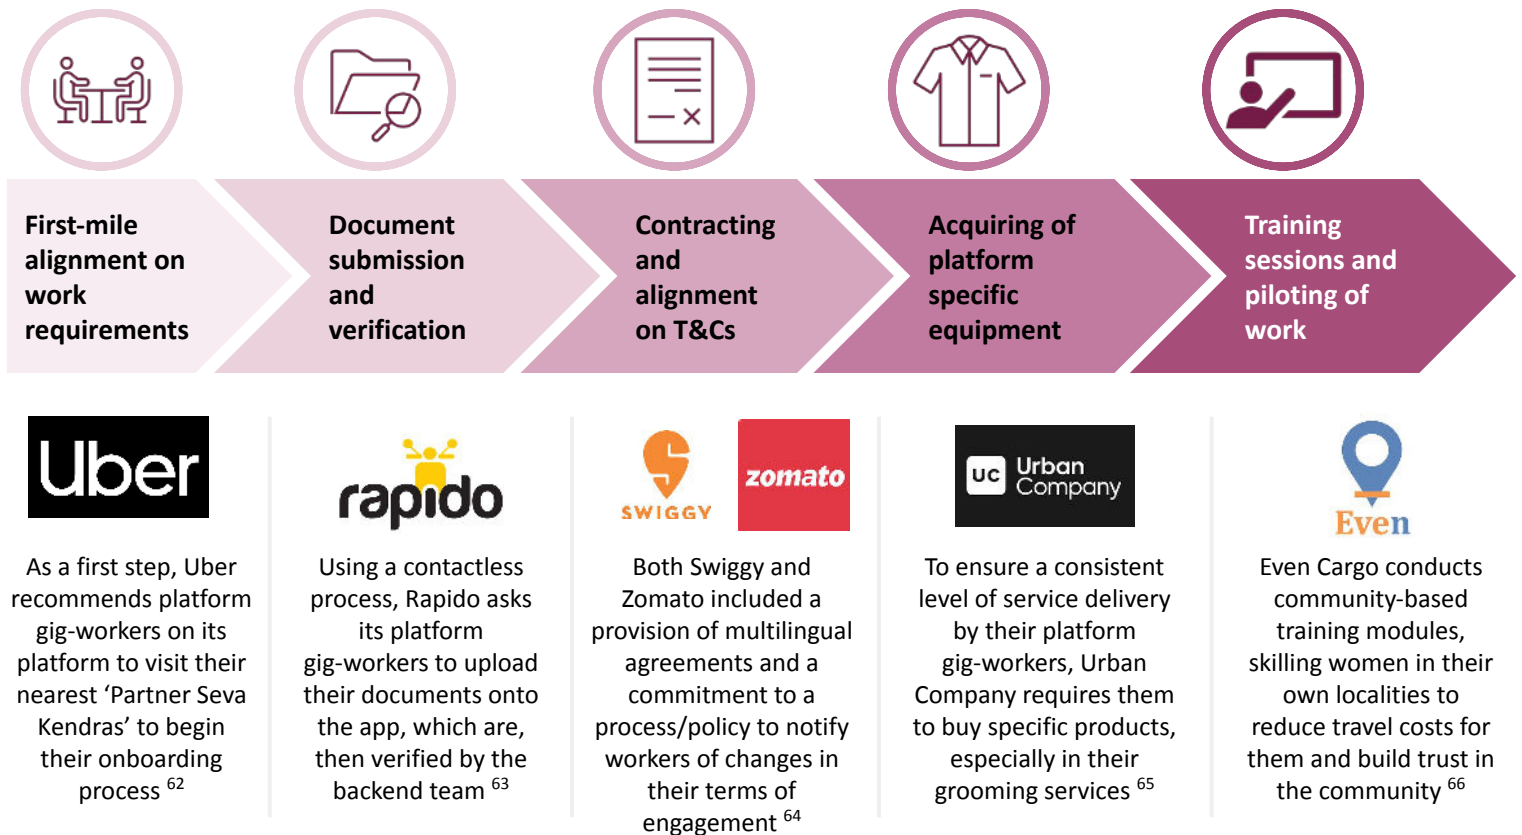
First-mile alignment on work requirements

Document submission and verification

Contracting and alignment on T&Cs

Acquiring of platform specific equipment

Training sessions and piloting of work

Uber

As a first step, Uber recommends platform gig-workers on its platform to visit their nearest ‘Partner Seva Kendras’ to begin their onboarding process $^{62}$

rapido

Using a contactless process, Rapido asks its platform gig-workers to upload their documents onto the app, which are, then verified by the backend team $^{63}$

SWIGGY

zomato

Both Swiggy and Zomato included a provision of multilingual agreements and a commitment to a process/policy to notify workers of changes in their terms of engagement $^{64}$

UC Urban Company

To ensure a consistent level of service delivery by their platform gig-workers, Urban Company requires them to buy specific products, especially in their grooming services $^{65}$

Even

Even Cargo conducts community-based training modules, skilling women in their own localities to reduce travel costs for them and build trust in the community $^{66}$